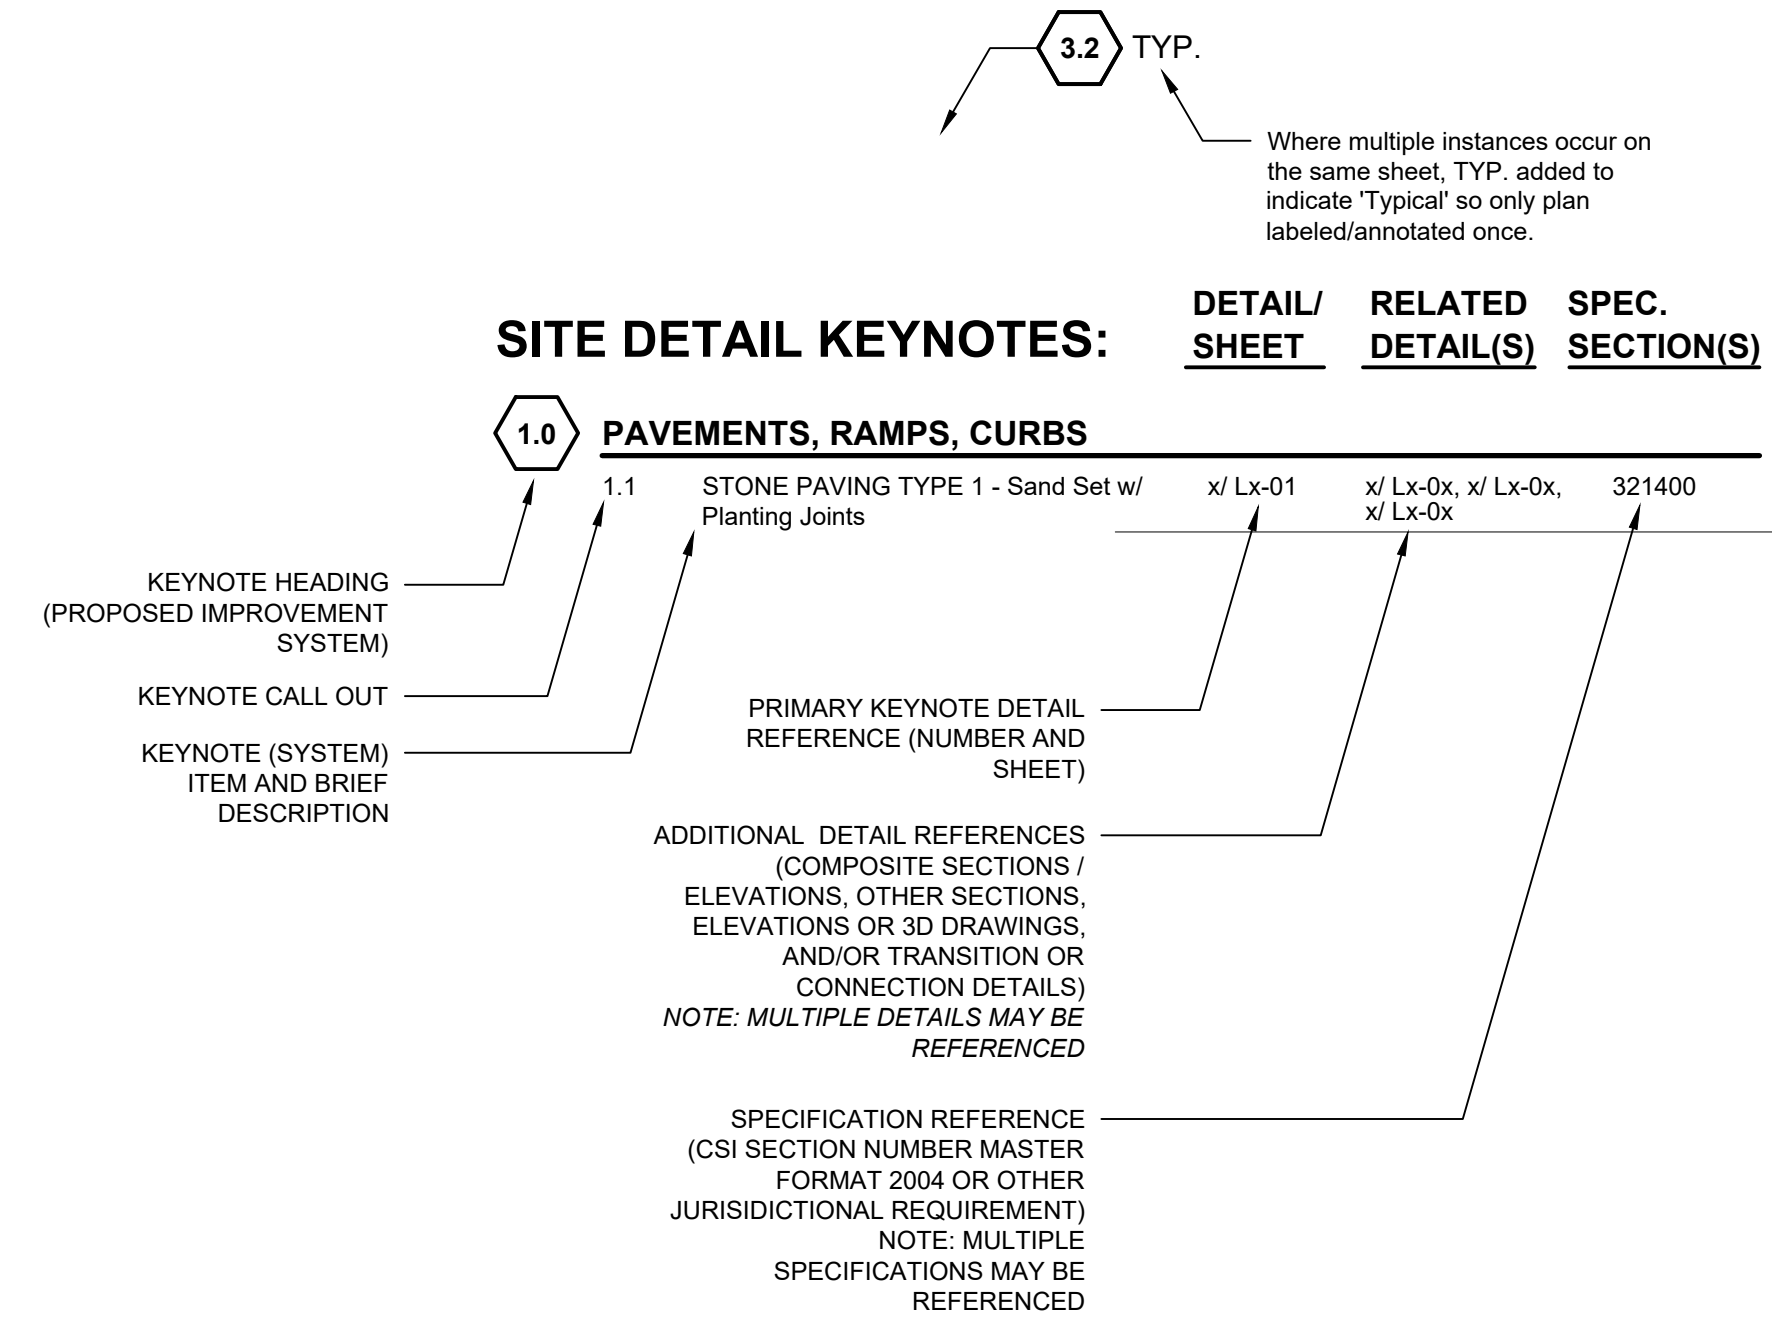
3.2 TYP.

Where multiple instances occur on the same sheet, TYP. added to indicate 'Typical' so only plan labeled/annotated once.

SITE DETAIL KEYNOTES:

| | | | DETAIL/ SHEET | RELATED DETAIL(S) | SPEC. SECTION(S) |
|---|---|---|---|---|---|
| 1.0 | PAVEMENTS, RAMPS, CURBS | | | | |
| | 1.1 | STONE PAVING TYPE 1 - Sand Set w/ Planting Joints | x/ Lx-01 | x/ Lx-0x, x/ Lx-0x, x/ Lx-0x | 321400 |

KEYNOTE HEADING (PROPOSED IMPROVEMENT SYSTEM)

KEYNOTE CALL OUT

KEYNOTE (SYSTEM) ITEM AND BRIEF DESCRIPTION

PRIMARY KEYNOTE DETAIL REFERENCE (NUMBER AND SHEET)

ADDITIONAL DETAIL REFERENCES (COMPOSITE SECTIONS / ELEVATIONS, OTHER SECTIONS, ELEVATIONS OR 3D DRAWINGS, AND/OR TRANSITION OR CONNECTION DETAILS)
NOTE: MULTIPLE DETAILS MAY BE REFERENCED

SPECIFICATION REFERENCE (CSI SECTION NUMBER MASTER FORMAT 2004 OR OTHER JURISIDICTIONAL REQUIREMENT) NOTE: MULTIPLE SPECIFICATIONS MAY BE REFERENCED